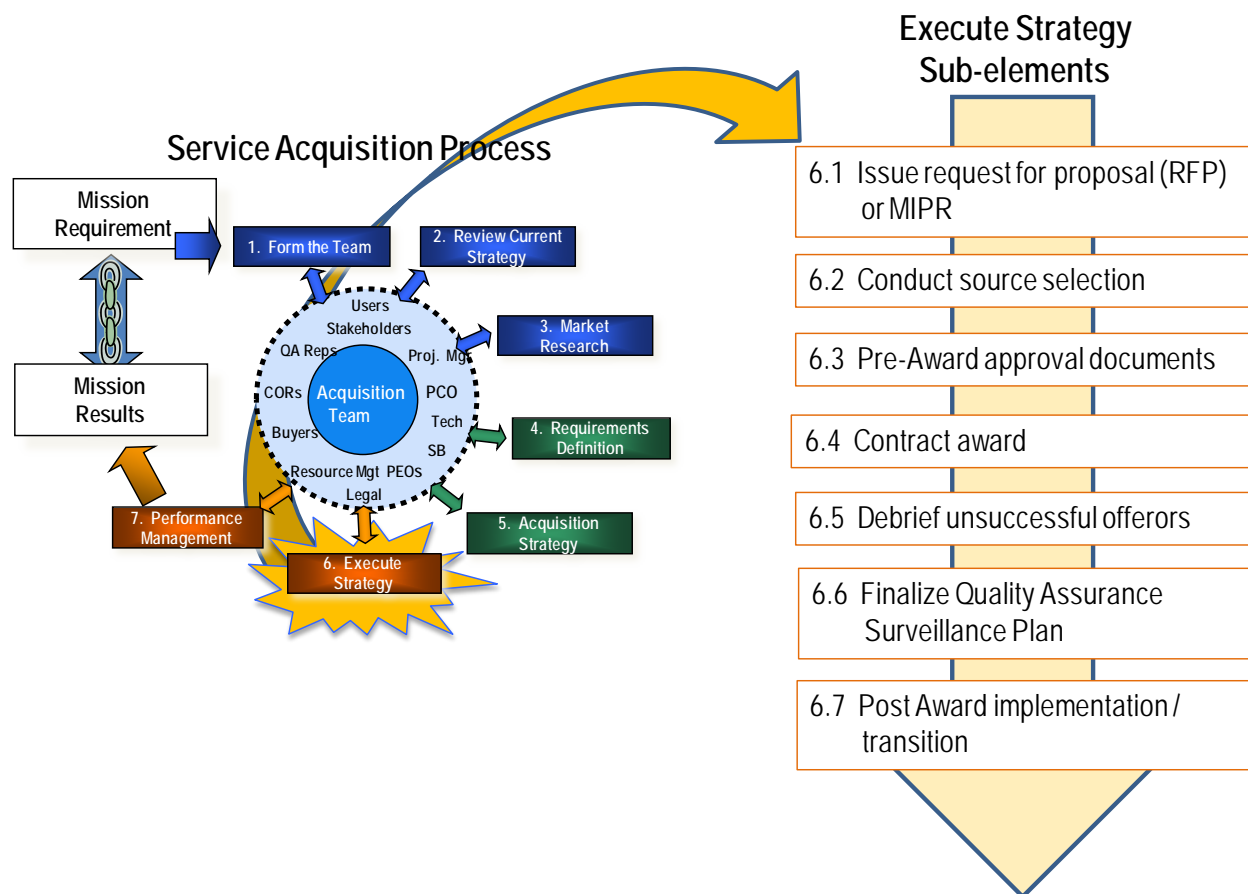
Service Acquisition Process

Mission Requirement

Mission Results

1. Form the Team

2. Review Current Strategy

3. Market Research

4. Requirements Definition

5. Acquisition Strategy

6. Execute Strategy

7. Performance Management

Users
Stakeholders
QA Reps
Proj. Mgt
CORs
Acquisition Team
PCO
Tech
Buyers
SB
Resource Mgt
PEOs
Legal

Execute Strategy Sub-elements

6.1 Issue request for proposal (RFP) or MIPR

6.2 Conduct source selection

6.3 Pre-Award approval documents

6.4 Contract award

6.5 Debrief unsuccessful offerors

6.6 Finalize Quality Assurance Surveillance Plan

6.7 Post Award implementation / transition